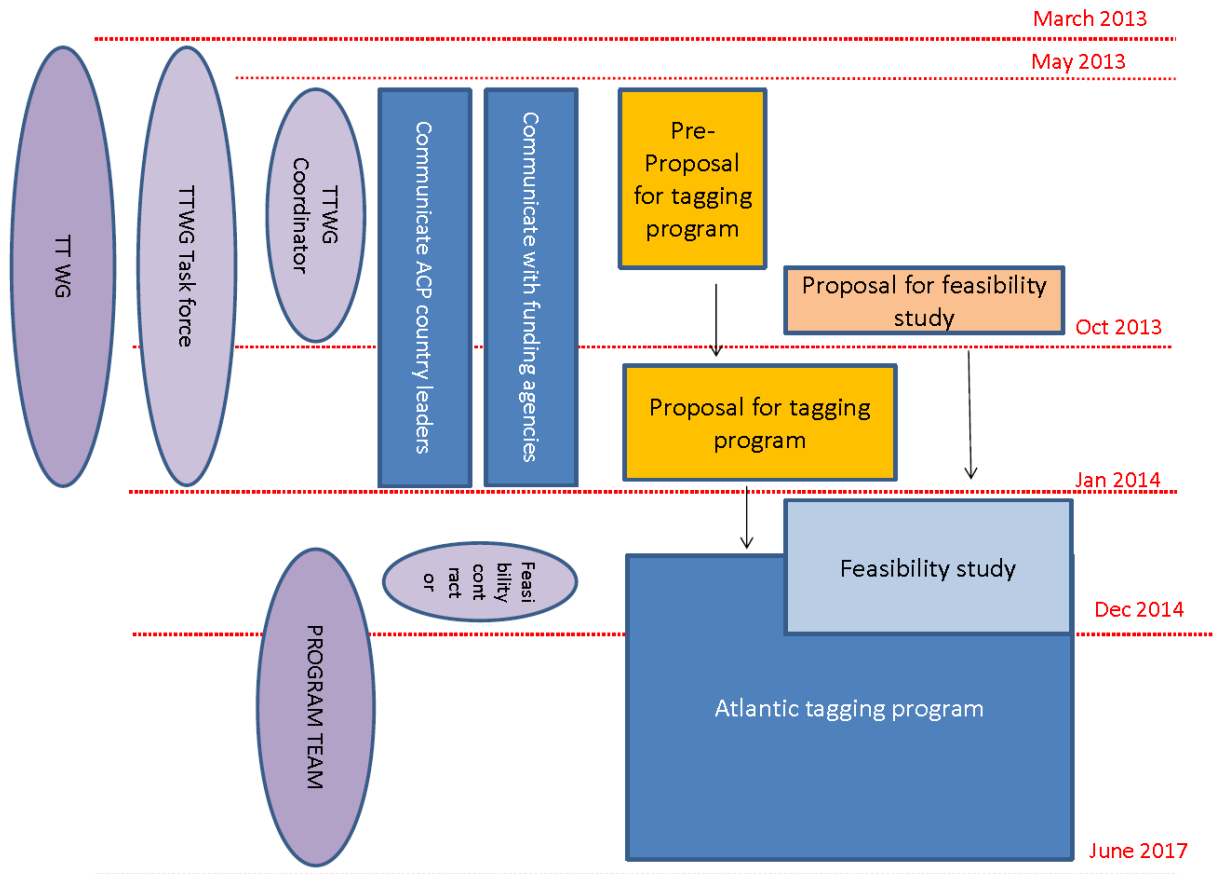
March 2013

May 2013

TT WG

TTWG Task force

TTWG Coordinator

Communicate ACP country leaders

Communicate with funding agencies

Pre-Proposal for tagging program

Proposal for feasibility study

Oct 2013

Proposal for tagging program

Jan 2014

Feasibility contractor

Feasibility study

Dec 2014

PROGRAM TEAM

Atlantic tagging program

June 2017